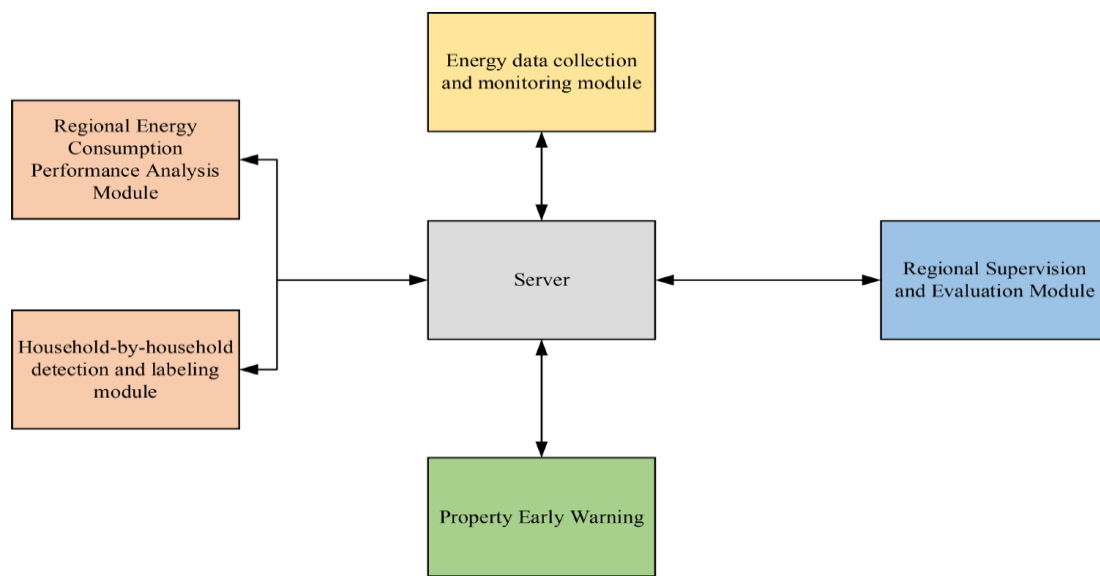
Energy data collection and monitoring module

Regional Energy Consumption Performance Analysis Module

Server

Regional Supervision and Evaluation Module

Household-by-household detection and labeling module

Property Early Warning